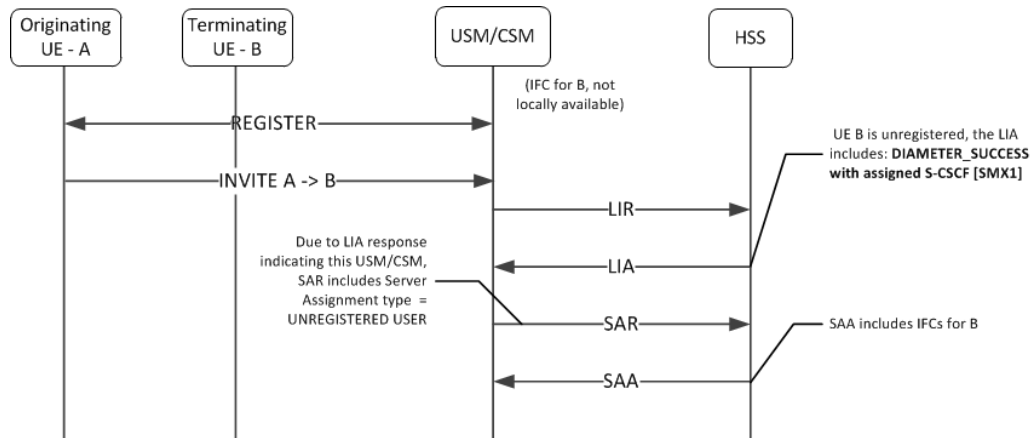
Originating UE - A

Terminating UE - B

USM/CSM

HSS

(IFC for B, not locally available)

REGISTER

INVITE A -> B

UE B is unregistered, the LIA includes: **DIAMETER_SUCCESS with assigned S-CSCF [SMX1]**

LIR

Due to LIA response indicating this USM/CSM, SAR includes Server Assignment type = UNREGISTERED USER

LIA

SAR

SAA includes IFCs for B

SAA